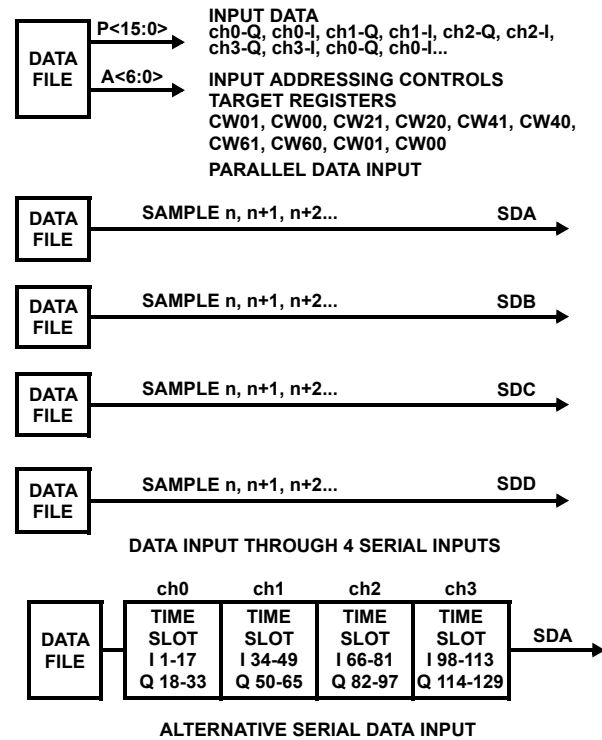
DATA FILE

P<15:0>

INPUT DATA
ch0-Q, ch0-I, ch1-Q, ch1-I, ch2-Q, ch2-I, ch3-Q, ch3-I, ch0-Q, ch0-I...

A<6:0>

INPUT ADDRESSING CONTROLS
TARGET REGISTERS
CW01, CW00, CW21, CW20, CW41, CW40, CW61, CW60, CW01, CW00

PARALLEL DATA INPUT

DATA FILE SAMPLE n, n+1, n+2... SDA

DATA FILE SAMPLE n, n+1, n+2... SDB

DATA FILE SAMPLE n, n+1, n+2... SDC

DATA FILE SAMPLE n, n+1, n+2... SDD

DATA INPUT THROUGH 4 SERIAL INPUTS

| | ch0 | ch1 | ch2 | ch3 | |
|---|---|---|---|---|---|
| DATA FILE | TIME SLOT I 1-17 Q 18-33 | TIME SLOT I 34-49 Q 50-65 | TIME SLOT I 66-81 Q 82-97 | TIME SLOT I 98-113 Q 114-129 | SDA |

ALTERNATIVE SERIAL DATA INPUT